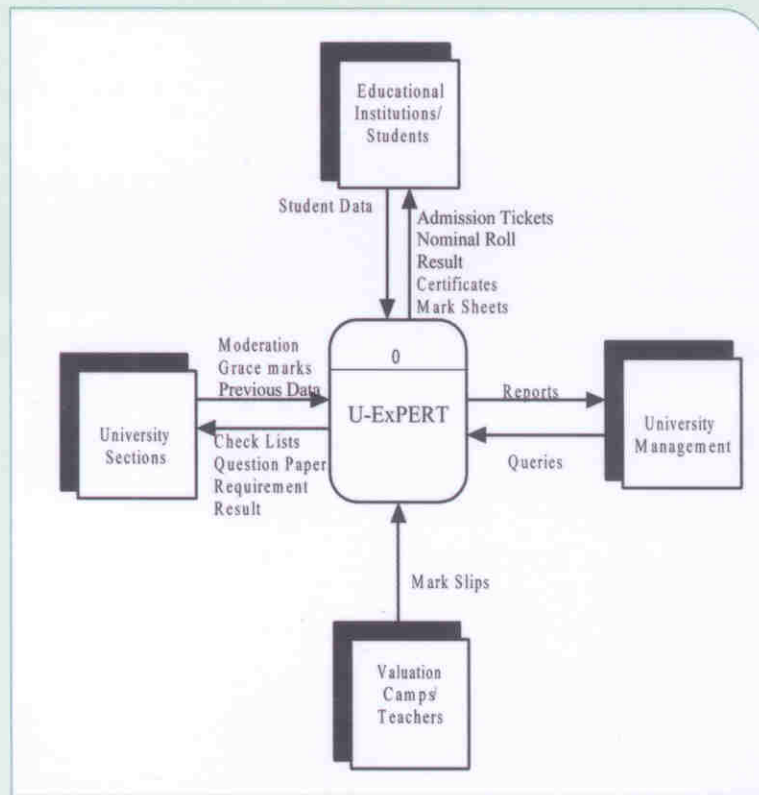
Educational Institutions/ Students

Student Data

Admission Tickets
Nominal Roll
Result
Certificates
Mark Sheets

Moderation
Grace marks
Previous Data

0

U-ExPERT

Reports

University Management

Queries

University Sections

Check Lists
Question Paper
Requirement
Result

Mark Slips

Valuation Camps/ Teachers